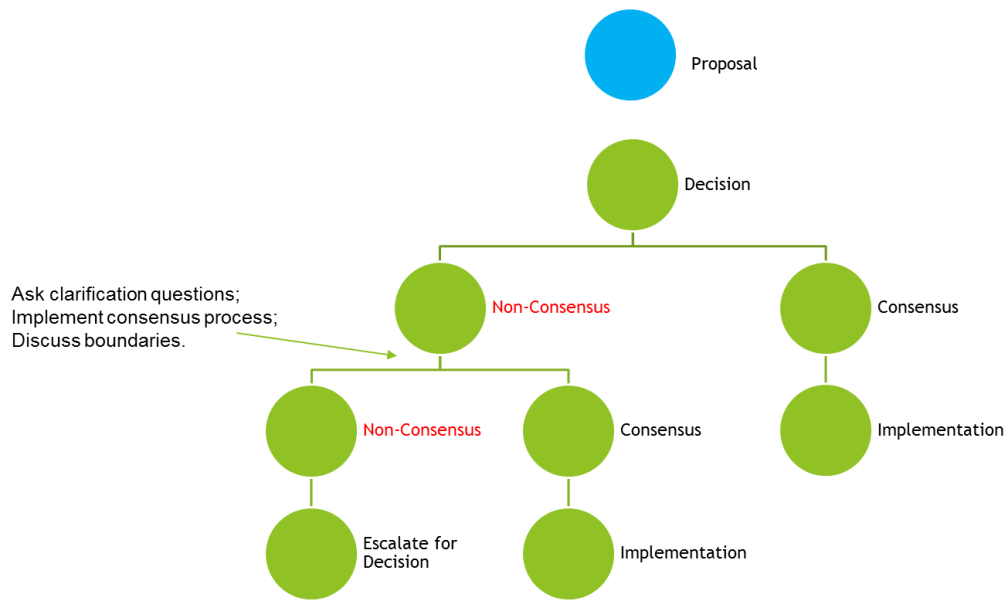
Proposal

Decision

Ask clarification questions;
Implement consensus process;
Discuss boundaries.

Non-Consensus

Consensus

Non-Consensus

Consensus

Implementation

Escalate for Decision

Implementation